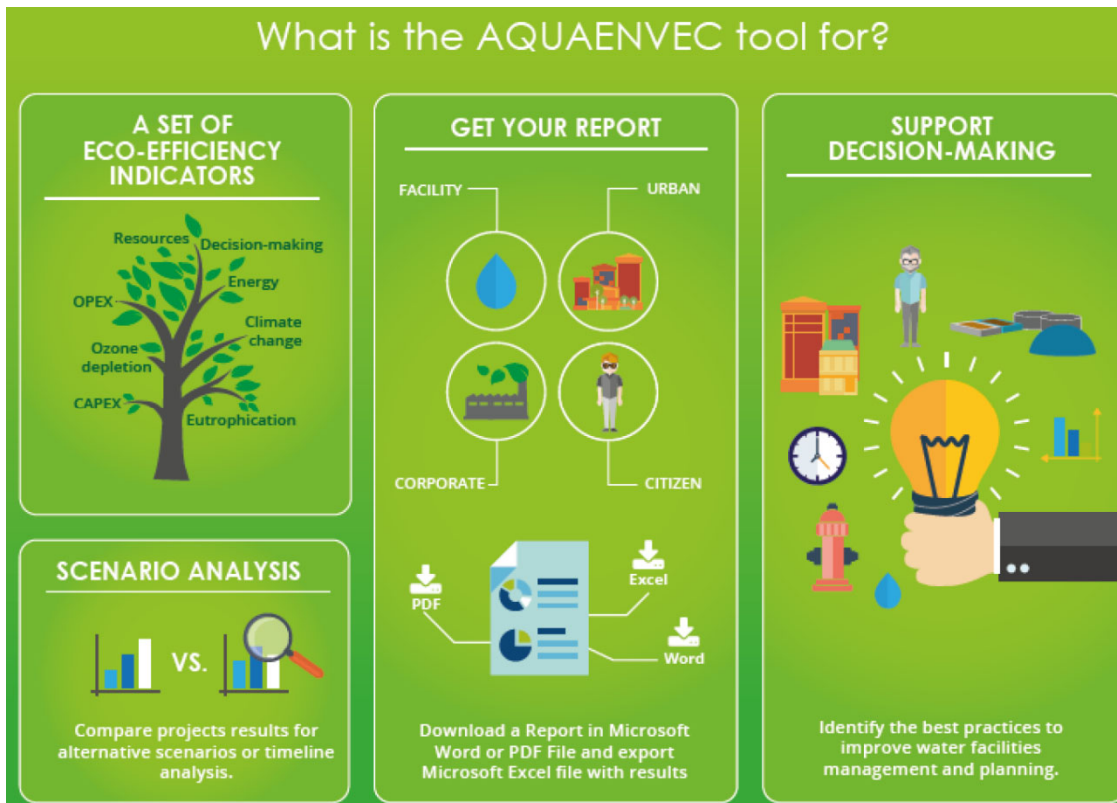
What is the AQUAENVEC tool for?

A SET OF ECO-EFFICIENCY INDICATORS

Resources
Decision-making
Energy
OPEX
Climate change
Ozone depletion
CAPEX
Eutrophication

SCENARIO ANALYSIS

VS.

Compare projects results for alternative scenarios or timeline analysis.

GET YOUR REPORT

FACILITY
URBAN
CORPORATE
CITIZEN

PDF
Excel
Word

Download a Report in Microsoft Word or PDF File and export Microsoft Excel file with results

SUPPORT DECISION-MAKING

Identify the best practices to improve water facilities management and planning.